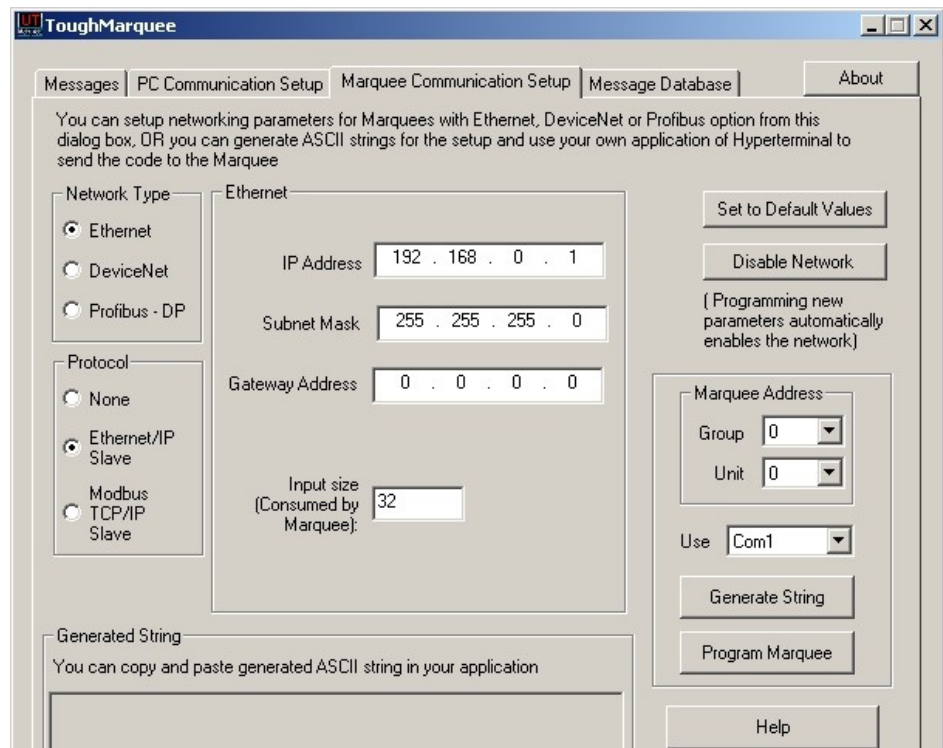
ToughMarquee

Messages | PC Communication Setup | Marquee Communication Setup | Message Database | About

You can setup networking parameters for Marquees with Ethernet, DeviceNet or Profibus option from this dialog box, OR you can generate ASCII strings for the setup and use your own application of Hyperterminal to send the code to the Marquee

Network Type
Ethernet
DeviceNet
Profibus - DP

Protocol
None
Ethernet/IP Slave
Modbus TCP/IP Slave

Ethernet
IP Address 192 . 168 . 0 . 1
Subnet Mask 255 . 255 . 255 . 0
Gateway Address 0 . 0 . 0 . 0
Input size (Consumed by Marquee): 32

Set to Default Values
Disable Network
( Programming new parameters automatically enables the network)

Marquee Address
Group 0
Unit 0
Use Com1
Generate String
Program Marquee

Generated String
You can copy and paste generated ASCII string in your application

Help